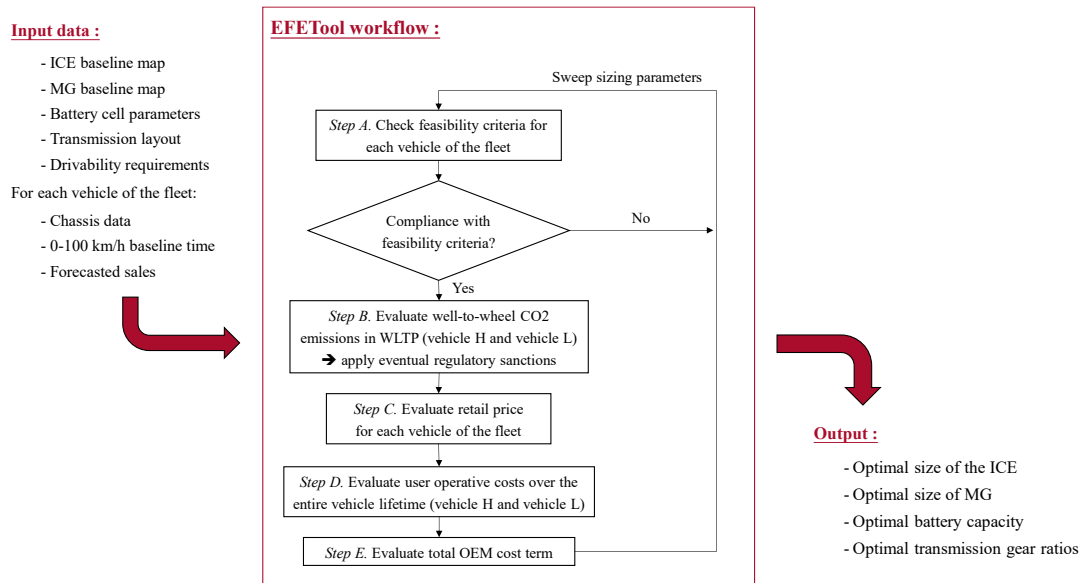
Input data :

- ICE baseline map
- MG baseline map
- Battery cell parameters
- Transmission layout
- Drivability requirements

For each vehicle of the fleet:

- Chassis data
- 0-100 km/h baseline time
- Forecasted sales

EFETool workflow :

Sweep sizing parameters

Step A. Check feasibility criteria for each vehicle of the fleet

Compliance with feasibility criteria?

No

Yes

Step B. Evaluate well-to-wheel CO2 emissions in WLTP (vehicle H and vehicle L) ➔ apply eventual regulatory sanctions

Step C. Evaluate retail price for each vehicle of the fleet

Step D. Evaluate user operative costs over the entire vehicle lifetime (vehicle H and vehicle L)

Step E. Evaluate total OEM cost term

Output :

- Optimal size of the ICE
- Optimal size of MG
- Optimal battery capacity
- Optimal transmission gear ratios